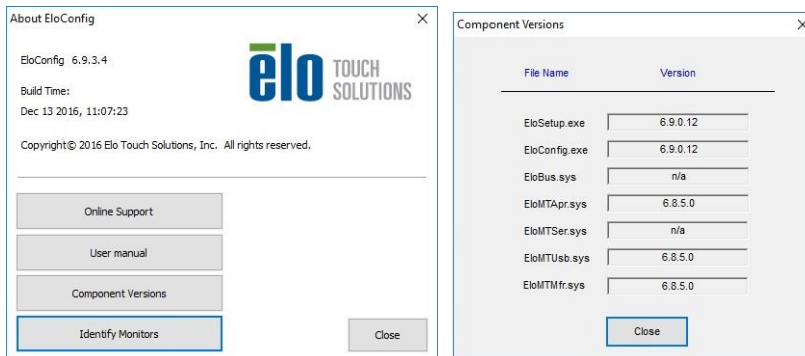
About EloConfig

×

EloConfig 6.9.3.4

Build Time:

Dec 13 2016, 11:07:23

elo TOUCH SOLUTIONS

Copyright© 2016 Elo Touch Solutions, Inc. All rights reserved.

Online Support

User manual

Component Versions

Identify Monitors

Close

Component Versions

×

| File Name | Version |
|---|---|
| EloSetup.exe | 6.9.0.12 |
| EloConfig.exe | 6.9.0.12 |
| EloBus.sys | n/a |
| EloMTApr.sys | 6.8.5.0 |
| EloMTSer.sys | n/a |
| EloMTUsb.sys | 6.8.5.0 |
| EloMTMfr.sys | 6.8.5.0 |

Close